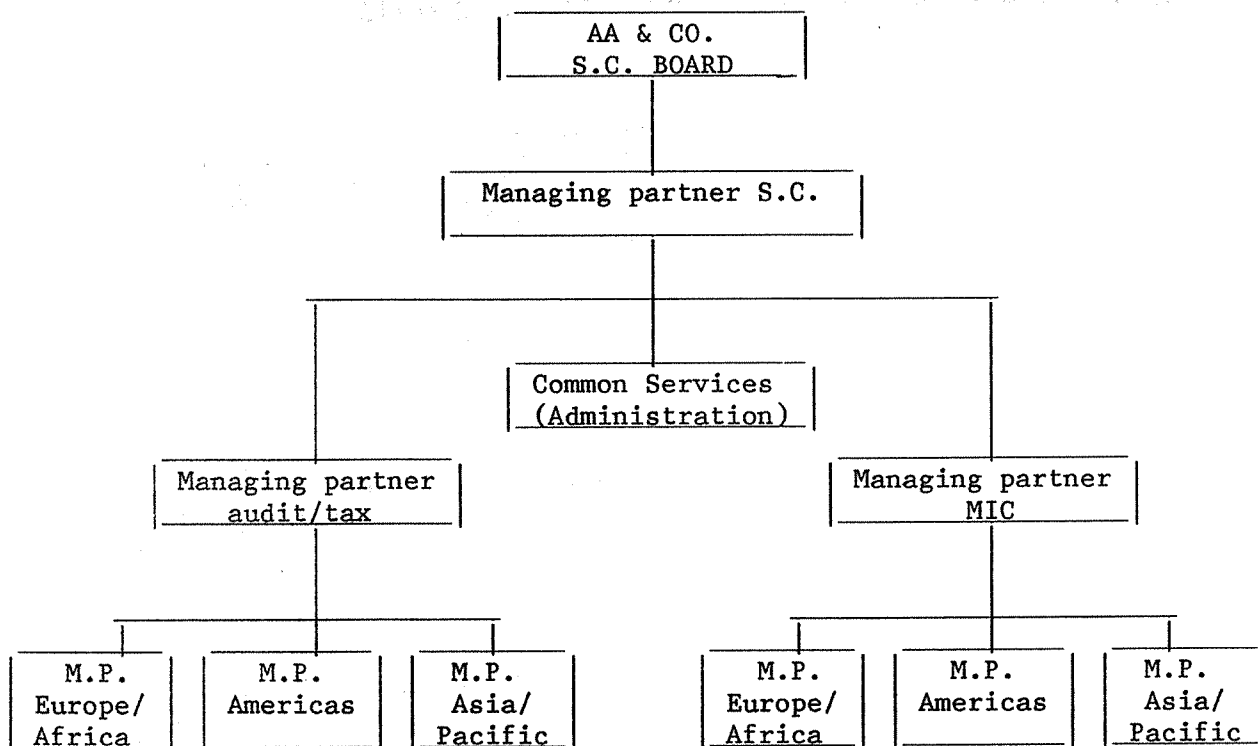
AA & CO.
S.C. BOARD

Managing partner S.C.

Common Services
(Administration)

Managing partner
audit/tax

Managing partner
MIC

M.P.
Europe/
Africa

M.P.
Americas

M.P.
Asia/
Pacific

M.P.
Europe/
Africa

M.P.
Americas

M.P.
Asia/
Pacific